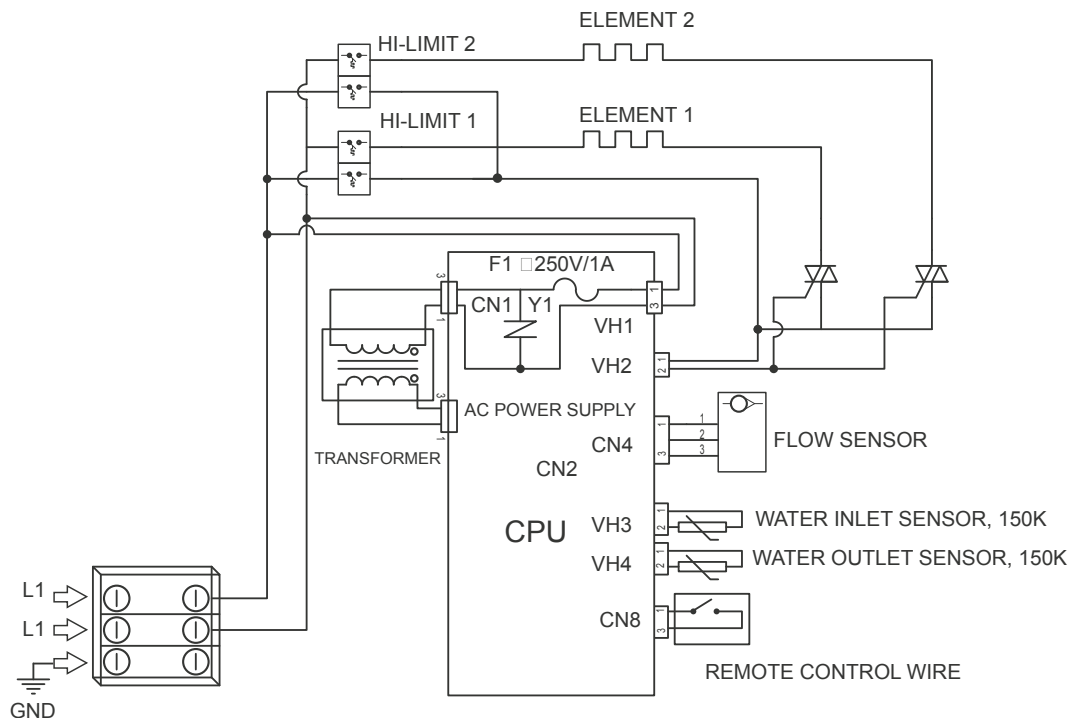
ELEMENT 2

HI-LIMIT 2

HI-LIMIT 1

ELEMENT 1

F1 □250V/1A

3

1

CN1 Y1

3 1

VH1

VH2

2 1

3

AC POWER SUPPLY

1

TRANSFORMER

CN2

1

1

2

3

3

CN4

FLOW SENSOR

CPU

VH3

1 2

WATER INLET SENSOR, 150K

VH4

1 2

WATER OUTLET SENSOR, 150K

CN8

1 3

REMOTE CONTROL WIRE

L1

L1

GND